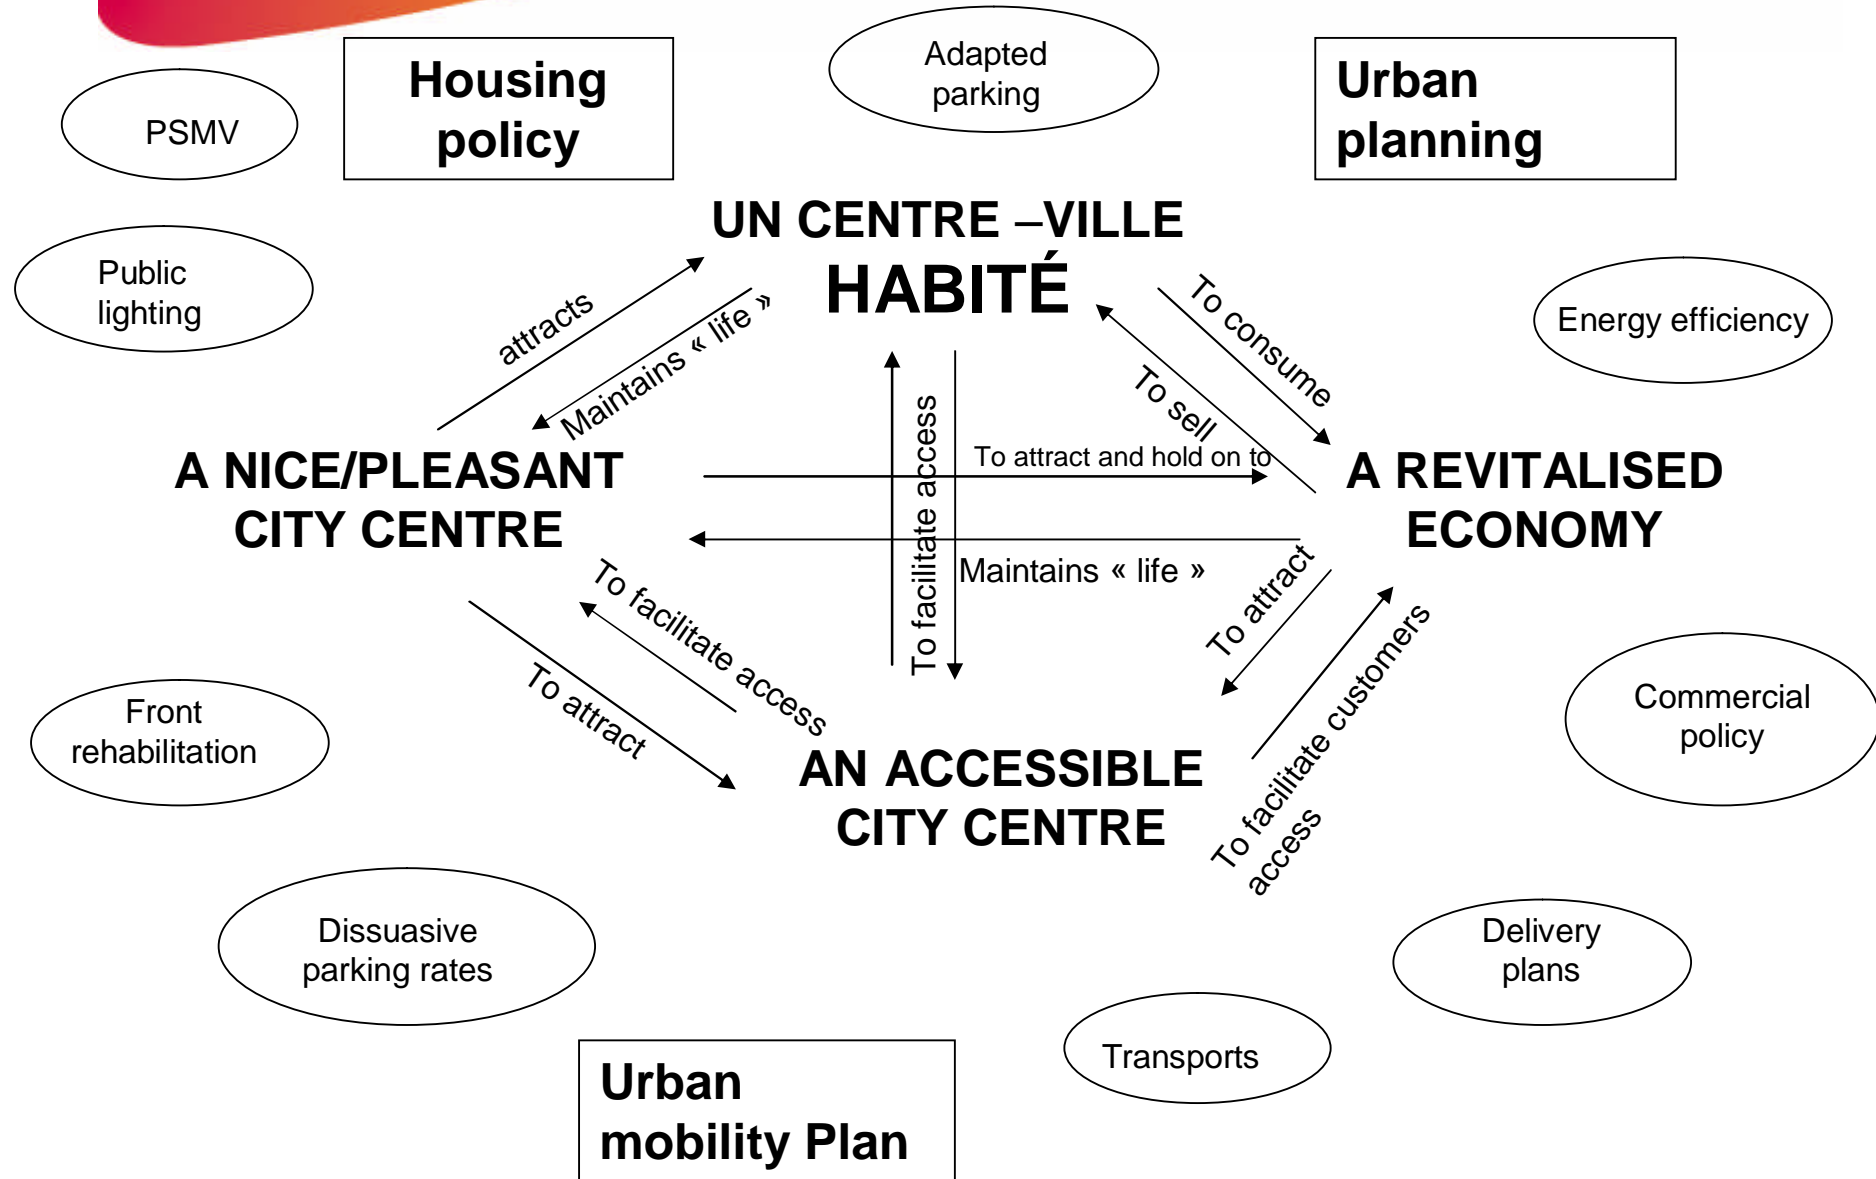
PSMV

Housing policy

Adapted parking

Urban planning

Public lighting

UN CENTRE –VILLE HABITÉ

Energy efficiency

attracts

Maintains « life »

To consume

To sell

To facilitate access

To attract and hold on to

A NICE/PLEASANT CITY CENTRE

A REVITALISED ECONOMY

Maintains « life »

To facilitate access

To attract

To facilitate customers access

To attract

Front rehabilitation

Commercial policy

AN ACCESSIBLE CITY CENTRE

Dissuasive parking rates

Delivery plans

Transports

Urban mobility Plan